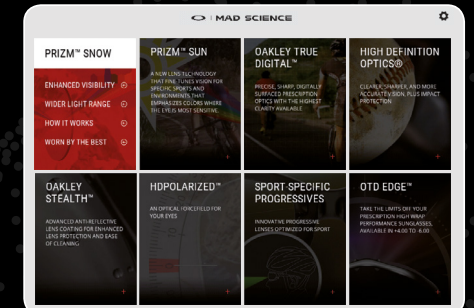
MAD SCIENCE

PRIZM™ SNOW

ENHANCED VISIBILITY

WIDER LIGHT RANGE

HOW IT WORKS

WORN BY THE BEST

PRIZM™ SUN

A NEW LENS TECHNOLOGY THAT FINE TUNES VISION FOR SPECIFIC SPORTS AND ENVIRONMENTS THAT EMPHASIZES COLORS WHERE THE EYE IS MOST SENSITIVE

OAKLEY TRUE DIGITAL™

PRECISE, SHARP, DIGITALLY SURFACED PRESCRIPTION OPTICS WITH THE HIGHEST CLARITY AVAILABLE

HIGH DEFINITION OPTICS®

CLEARER, SHARPER, AND MORE ACCURATE VISION, PLUS IMPACT PROTECTION

OAKLEY STEALTH™

ADVANCED ANTI-REFLECTIVE LENS COATING FOR ENHANCED LENS PROTECTION AND EASE OF CLEANING

HDPOLARIZED™

AN OPTICAL FORCEFIELD FOR YOUR EYES

SPORT SPECIFIC PROGRESSIVES

INNOVATIVE PROGRESSIVE LENSES OPTIMIZED FOR SPORT

OTD EDGE™

TAKE THE LIMITS OFF YOUR PRESCRIPTION HIGH WRAP PERFORMANCE SUNGLASSES, AVAILABLE IN +4.00 TO -6.00